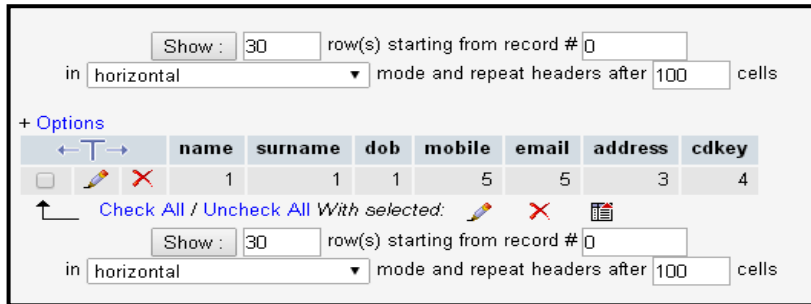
Show : 30 row(s) starting from record # 0
in horizontal mode and repeat headers after 100 cells

+ Options

| ←T→ | name | surname | dob | mobile | email | address | cdkey |
|---|---|---|---|---|---|---|---|
| | 1 | 1 | 1 | 5 | 5 | 3 | 4 |

Check All / Uncheck All With selected:

Show : 30 row(s) starting from record # 0
in horizontal mode and repeat headers after 100 cells